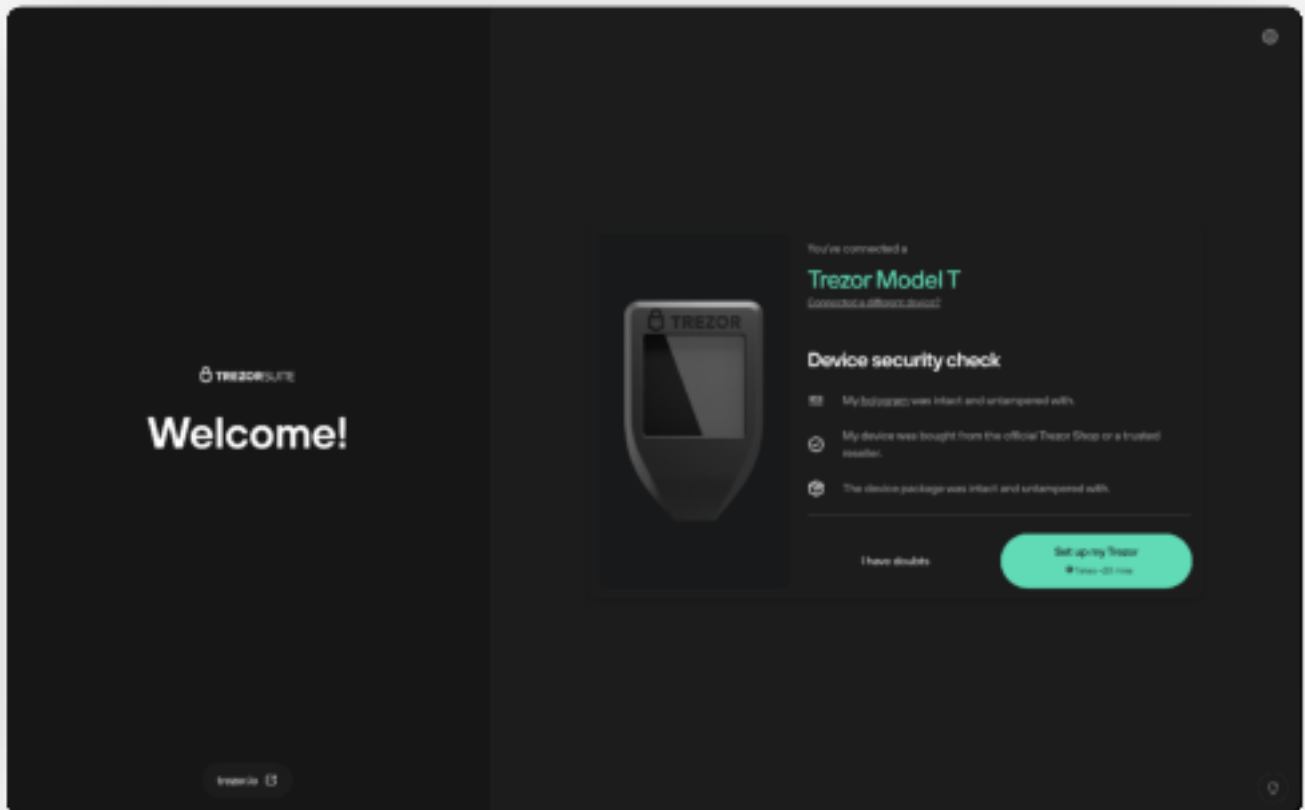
TREZOR SUITE

Welcome!

trezor.io

TREZOR

You've connected a

Trezor Model T

Connected a different device?

Device security check

My hologram was intact and untampered with.

My device was bought from the official Trezor Shop or a trusted reseller.

The device package was intact and untampered with.

I have doubts

Set up my Trezor

Takes ~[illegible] min